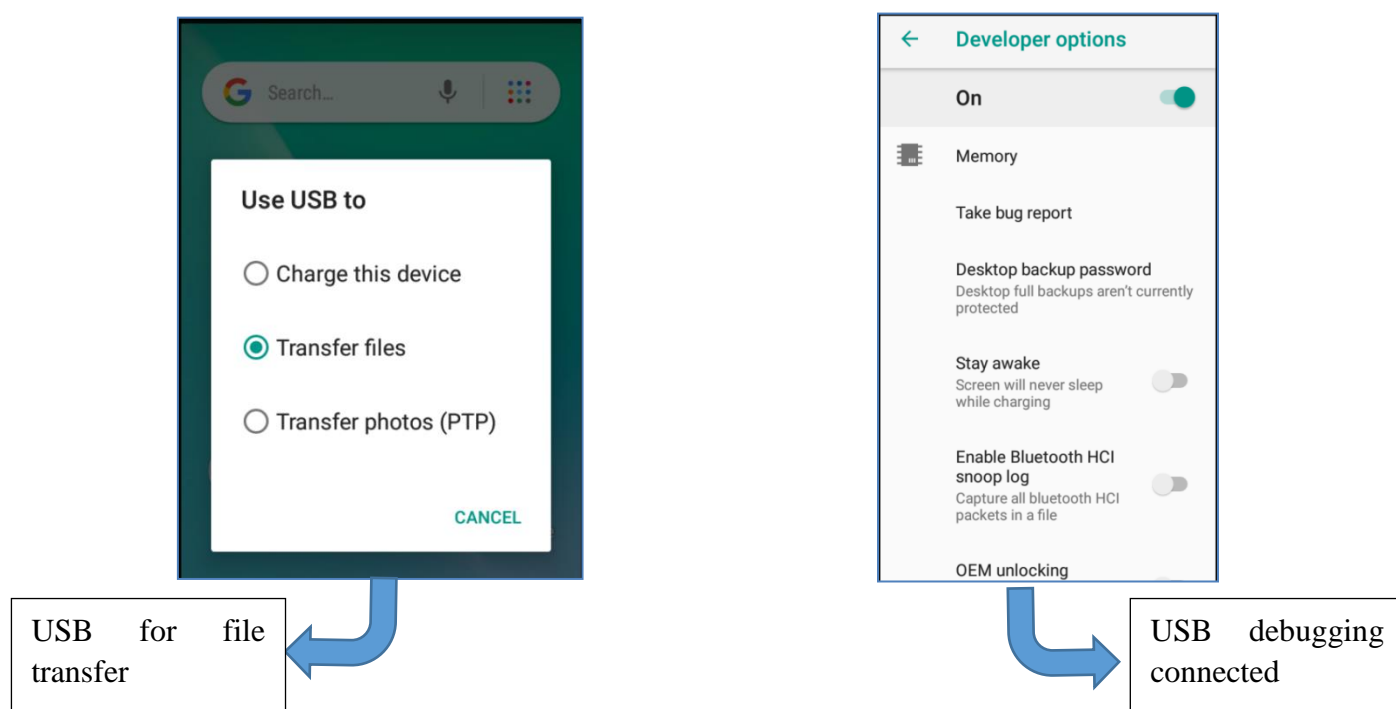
Search...

Use USB to

Charge this device

Transfer files

Transfer photos (PTP)

CANCEL

USB for file transfer

←

Developer options

On

Memory

Take bug report

Desktop backup password

Desktop full backups aren't currently protected

Stay awake

Screen will never sleep while charging

Enable Bluetooth HCI snoop log

Capture all bluetooth HCI packets in a file

OEM unlocking

USB debugging connected